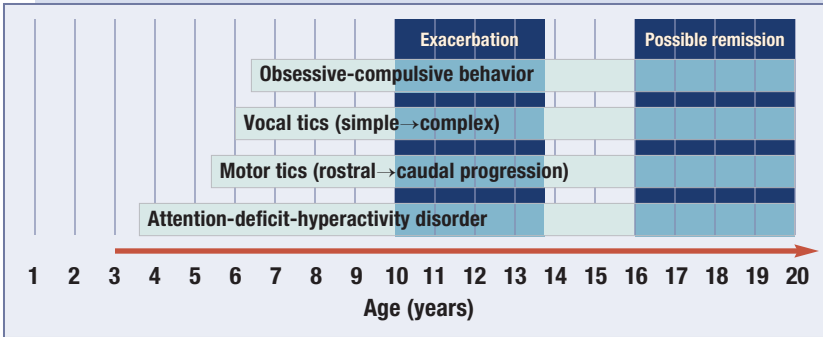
Exacerbation

Possible remission

Obsessive-compulsive behavior

Vocal tics (simple→complex)

Motor tics (rostral→caudal progression)

Attention-deficit-hyperactivity disorder

1 2 3 4 5 6 7 8 9 10 11 12 13 14 15 16 17 18 19 20

Age (years)